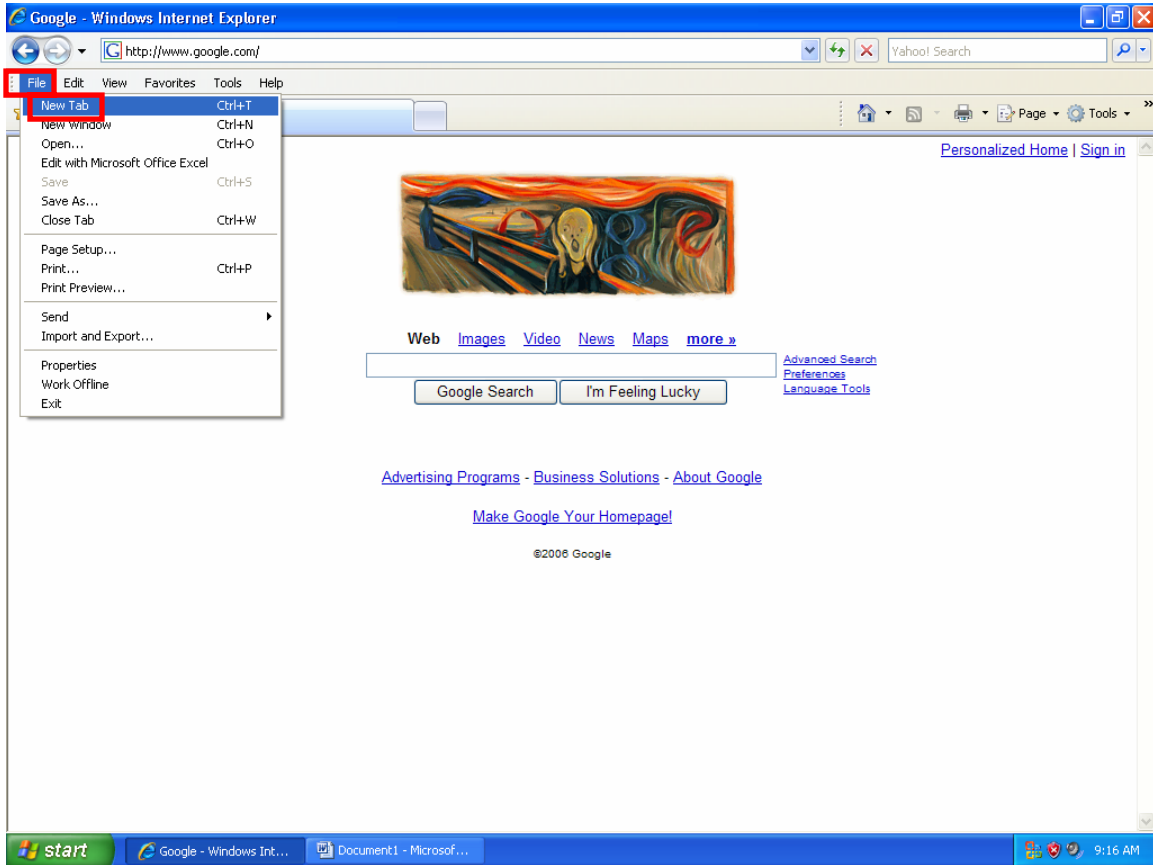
Google - Windows Internet Explorer

http://www.google.com/

Yahoo! Search

File Edit View Favorites Tools Help

New Tab Ctrl+T
New Window Ctrl+N
Open... Ctrl+O
Edit with Microsoft Office Excel
Save Ctrl+S
Save As...
Close Tab Ctrl+W

Page Setup...
Print... Ctrl+P
Print Preview...

Send
Import and Export...

Properties
Work Offline
Exit

Page Tools

Personalized Home | Sign in

Web Images Video News Maps more »

Advanced Search
Preferences
Language Tools

Google Search I'm Feeling Lucky

Advertising Programs - Business Solutions - About Google

Make Google Your Homepage!

©2006 Google

start Google - Windows Int... Document1 - Microsof... 9:16 AM